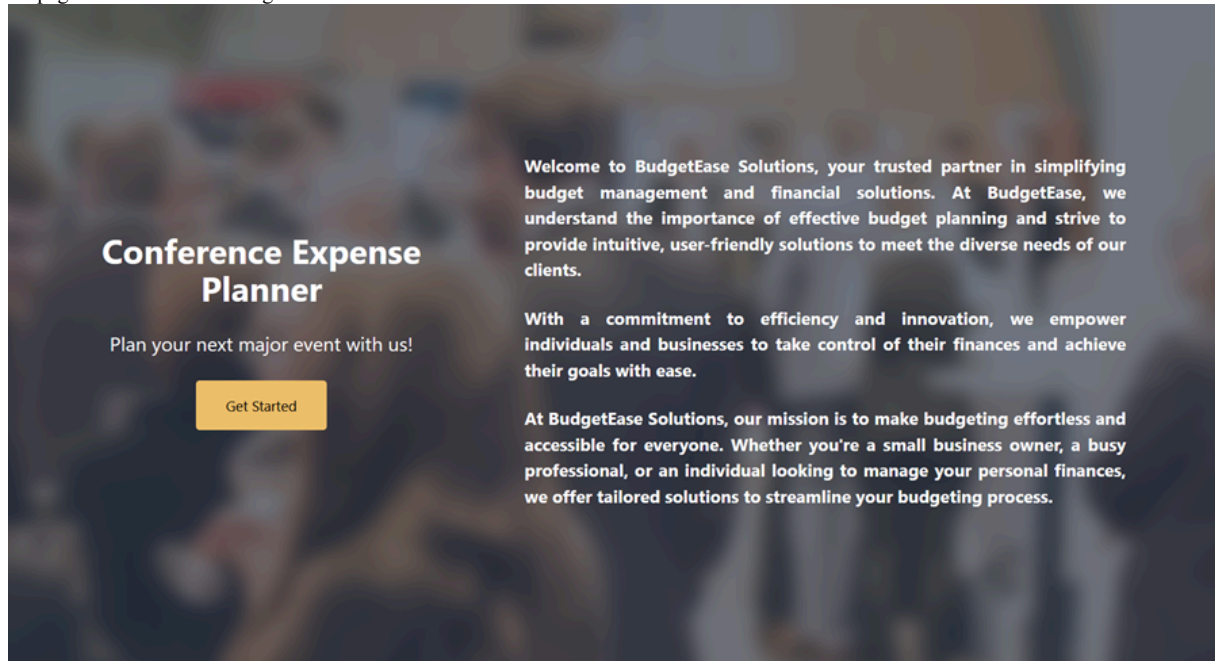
Conference Expense Planner

Plan your next major event with us!

Get Started

Welcome to BudgetEase Solutions, your trusted partner in simplifying budget management and financial solutions. At BudgetEase, we understand the importance of effective budget planning and strive to provide intuitive, user-friendly solutions to meet the diverse needs of our clients.

With a commitment to efficiency and innovation, we empower individuals and businesses to take control of their finances and achieve their goals with ease.

At BudgetEase Solutions, our mission is to make budgeting effortless and accessible for everyone. Whether you're a small business owner, a busy professional, or an individual looking to manage your personal finances, we offer tailored solutions to streamline your budgeting process.